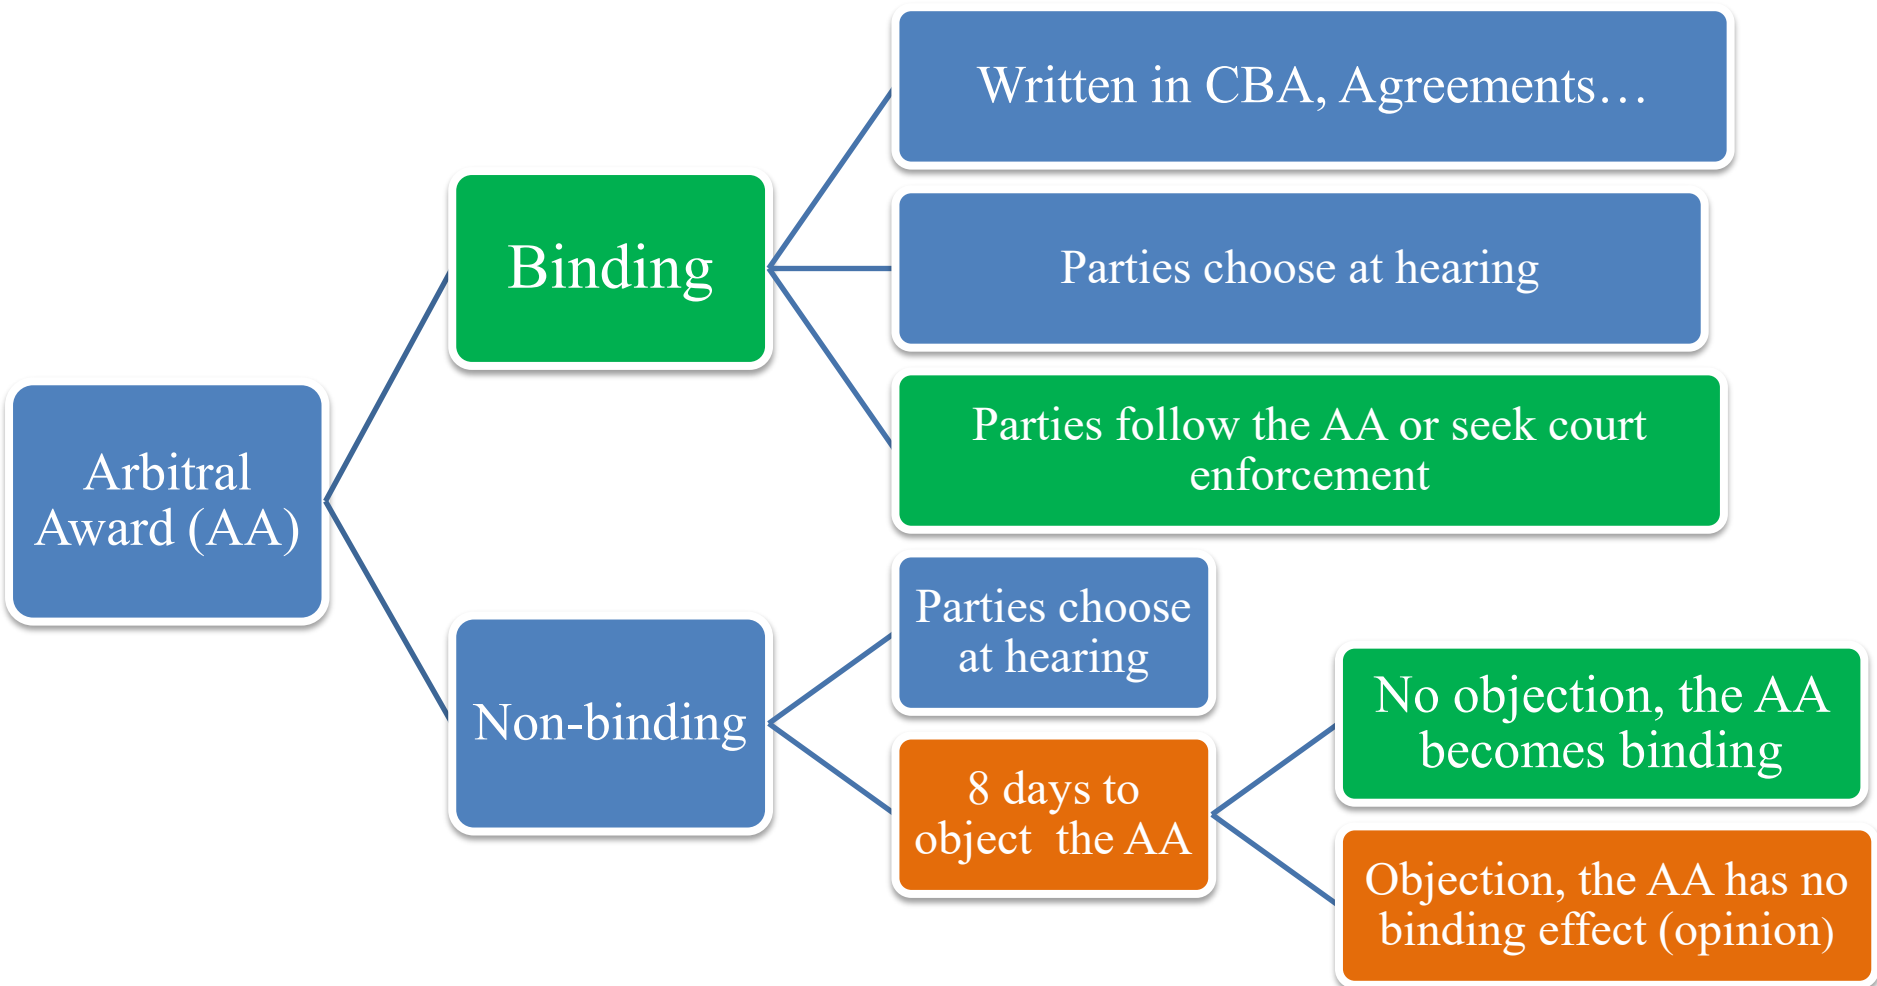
Arbitral Award (AA)

Binding

Written in CBA, Agreements…

Parties choose at hearing

Parties follow the AA or seek court enforcement

Non-binding

Parties choose at hearing

8 days to object the AA

No objection, the AA becomes binding

Objection, the AA has no binding effect (opinion)